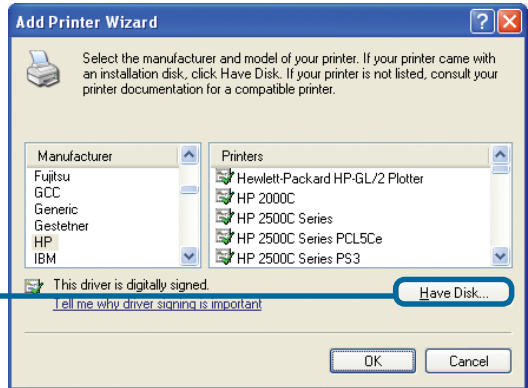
Add Printer Wizard

Select the manufacturer and model of your printer. If your printer came with an installation disk, click Have Disk. If your printer is not listed, consult your printer documentation for a compatible printer.

| Manufacturer |
|---|
| Fujitsu |
| GCC |
| Generic |
| Gestetner |
| HP |
| IBM |

| Printers |
|---|
| Hewlett-Packard HP-GL/2 Plotter |
| HP 2000C |
| HP 2500C Series |
| HP 2500C Series PCL5Ce |
| HP 2500C Series PS3 |

This driver is digitally signed.
Tell me why driver signing is important

Have Disk...

OK

Cancel